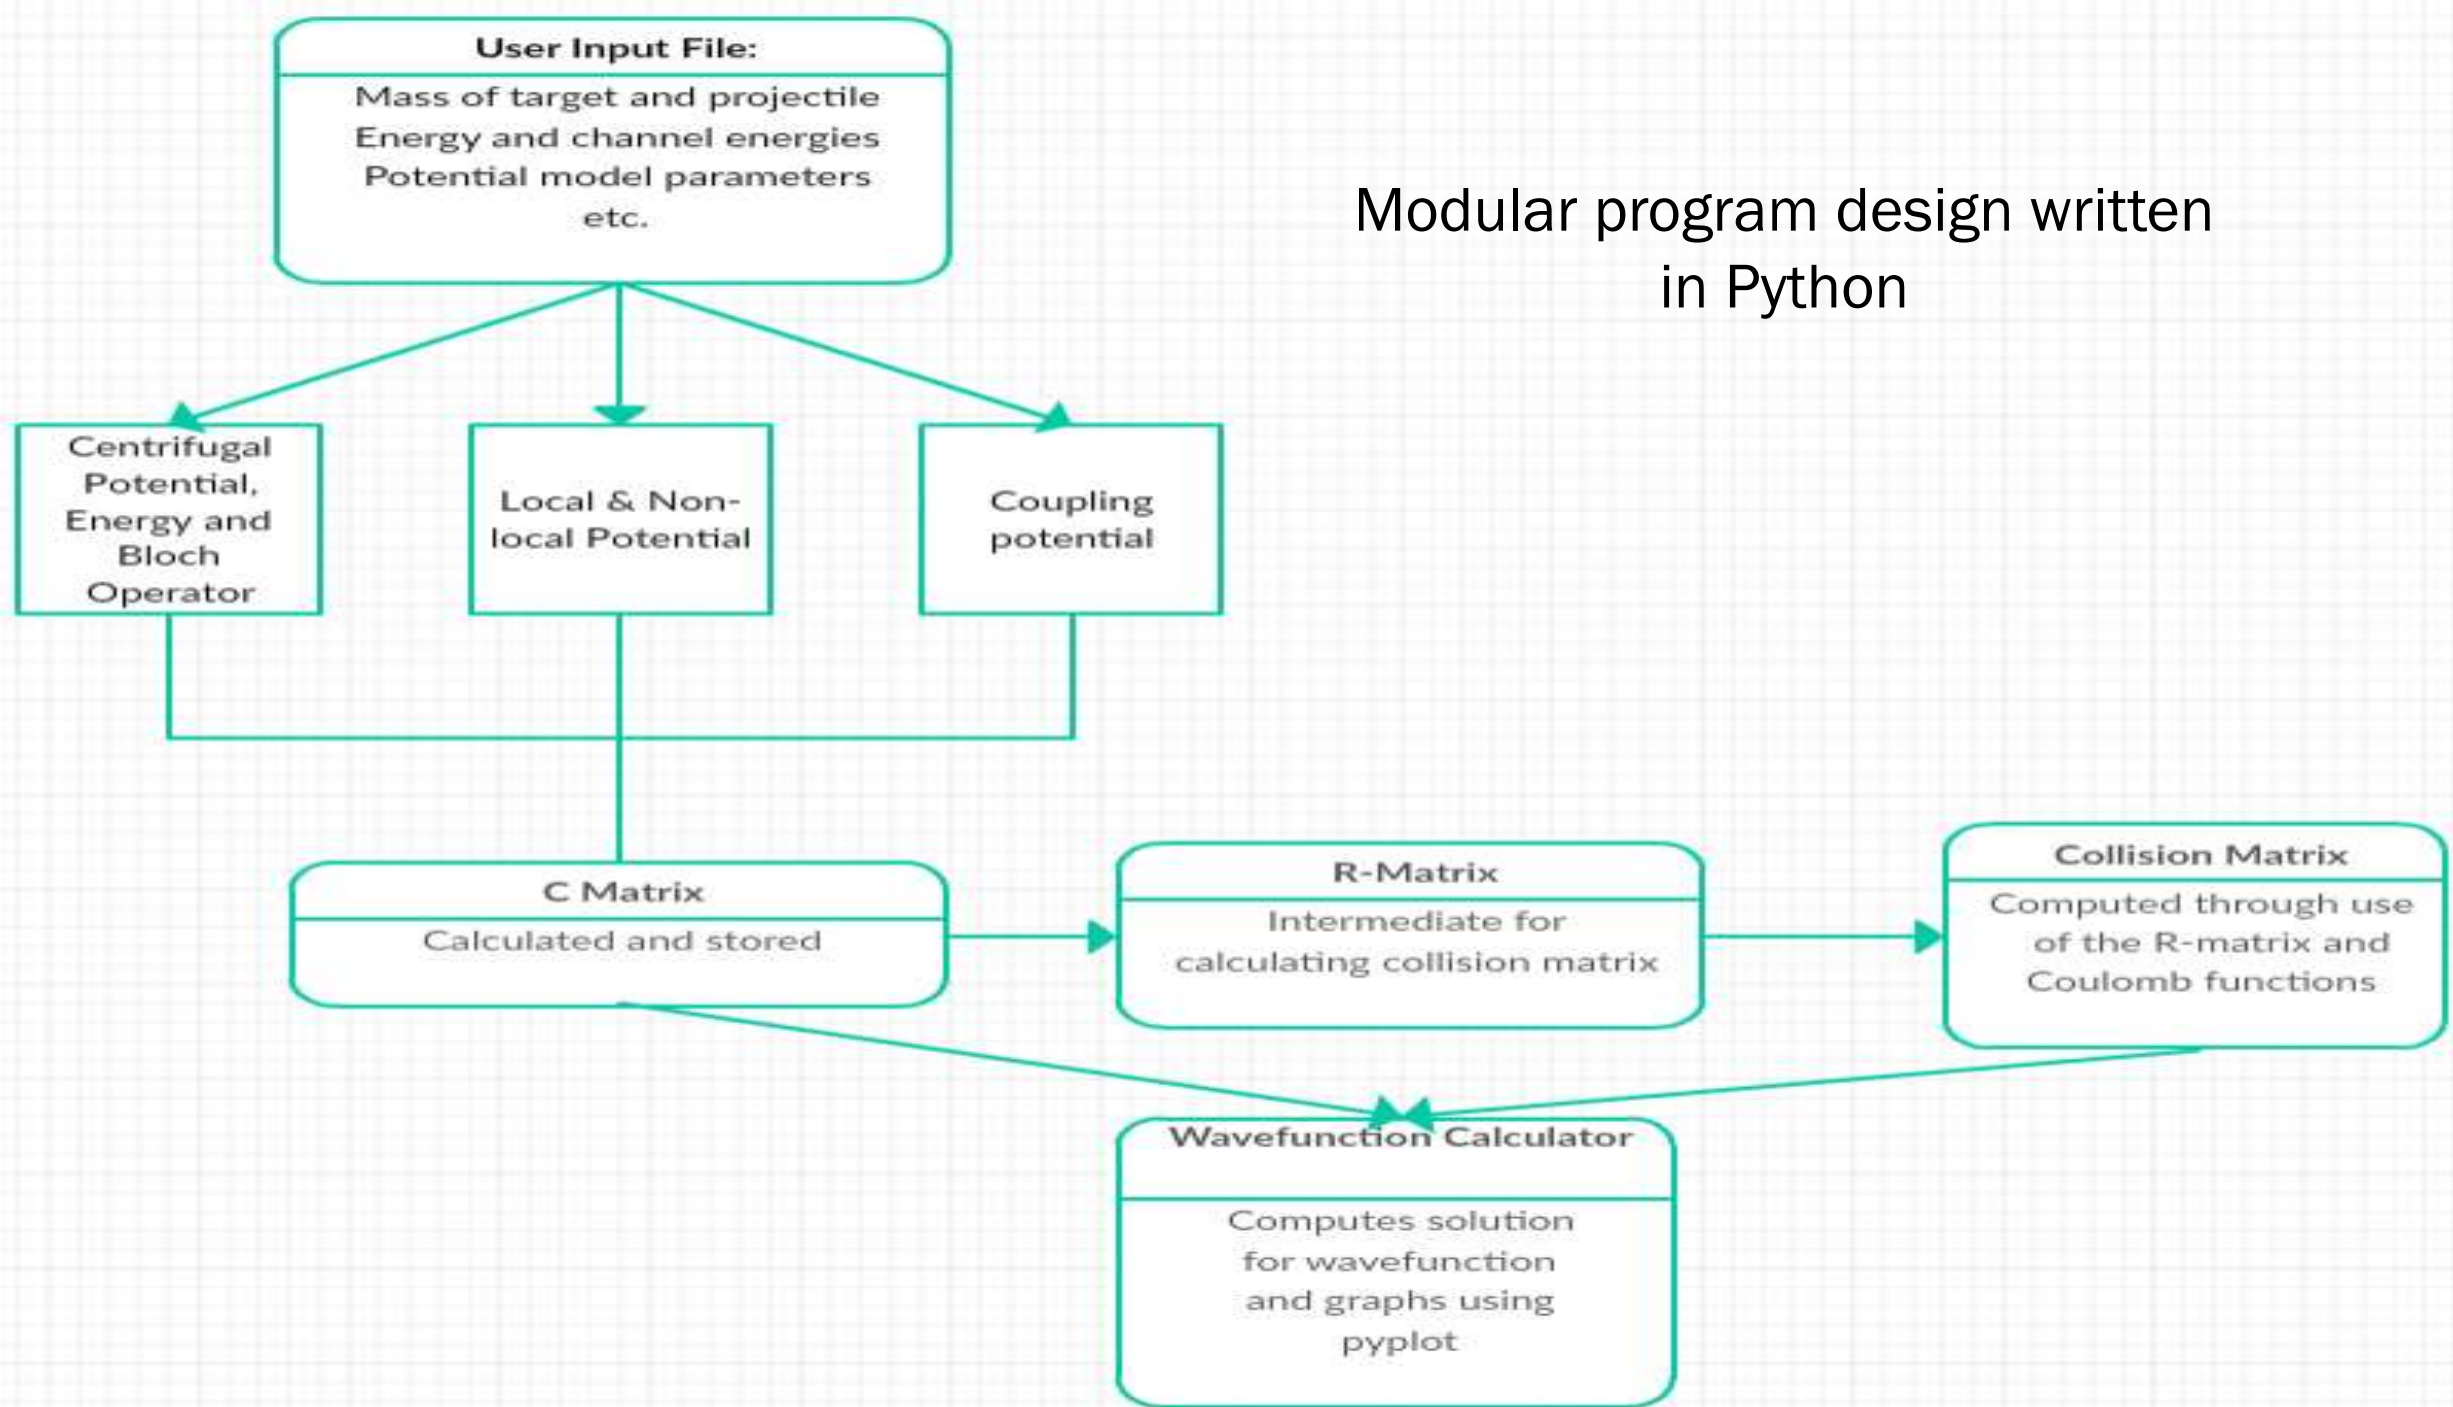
User Input File:

Mass of target and projectile
Energy and channel energies
Potential model parameters
etc.

Modular program design written in Python

Centrifugal Potential, Energy and Bloch Operator

Local & Non-local Potential

Coupling potential

C Matrix

Calculated and stored

R-Matrix

Intermediate for calculating collision matrix

Collision Matrix

Computed through use of the R-matrix and Coulomb functions

Wavefunction Calculator

Computes solution for wavefunction and graphs using pyplot